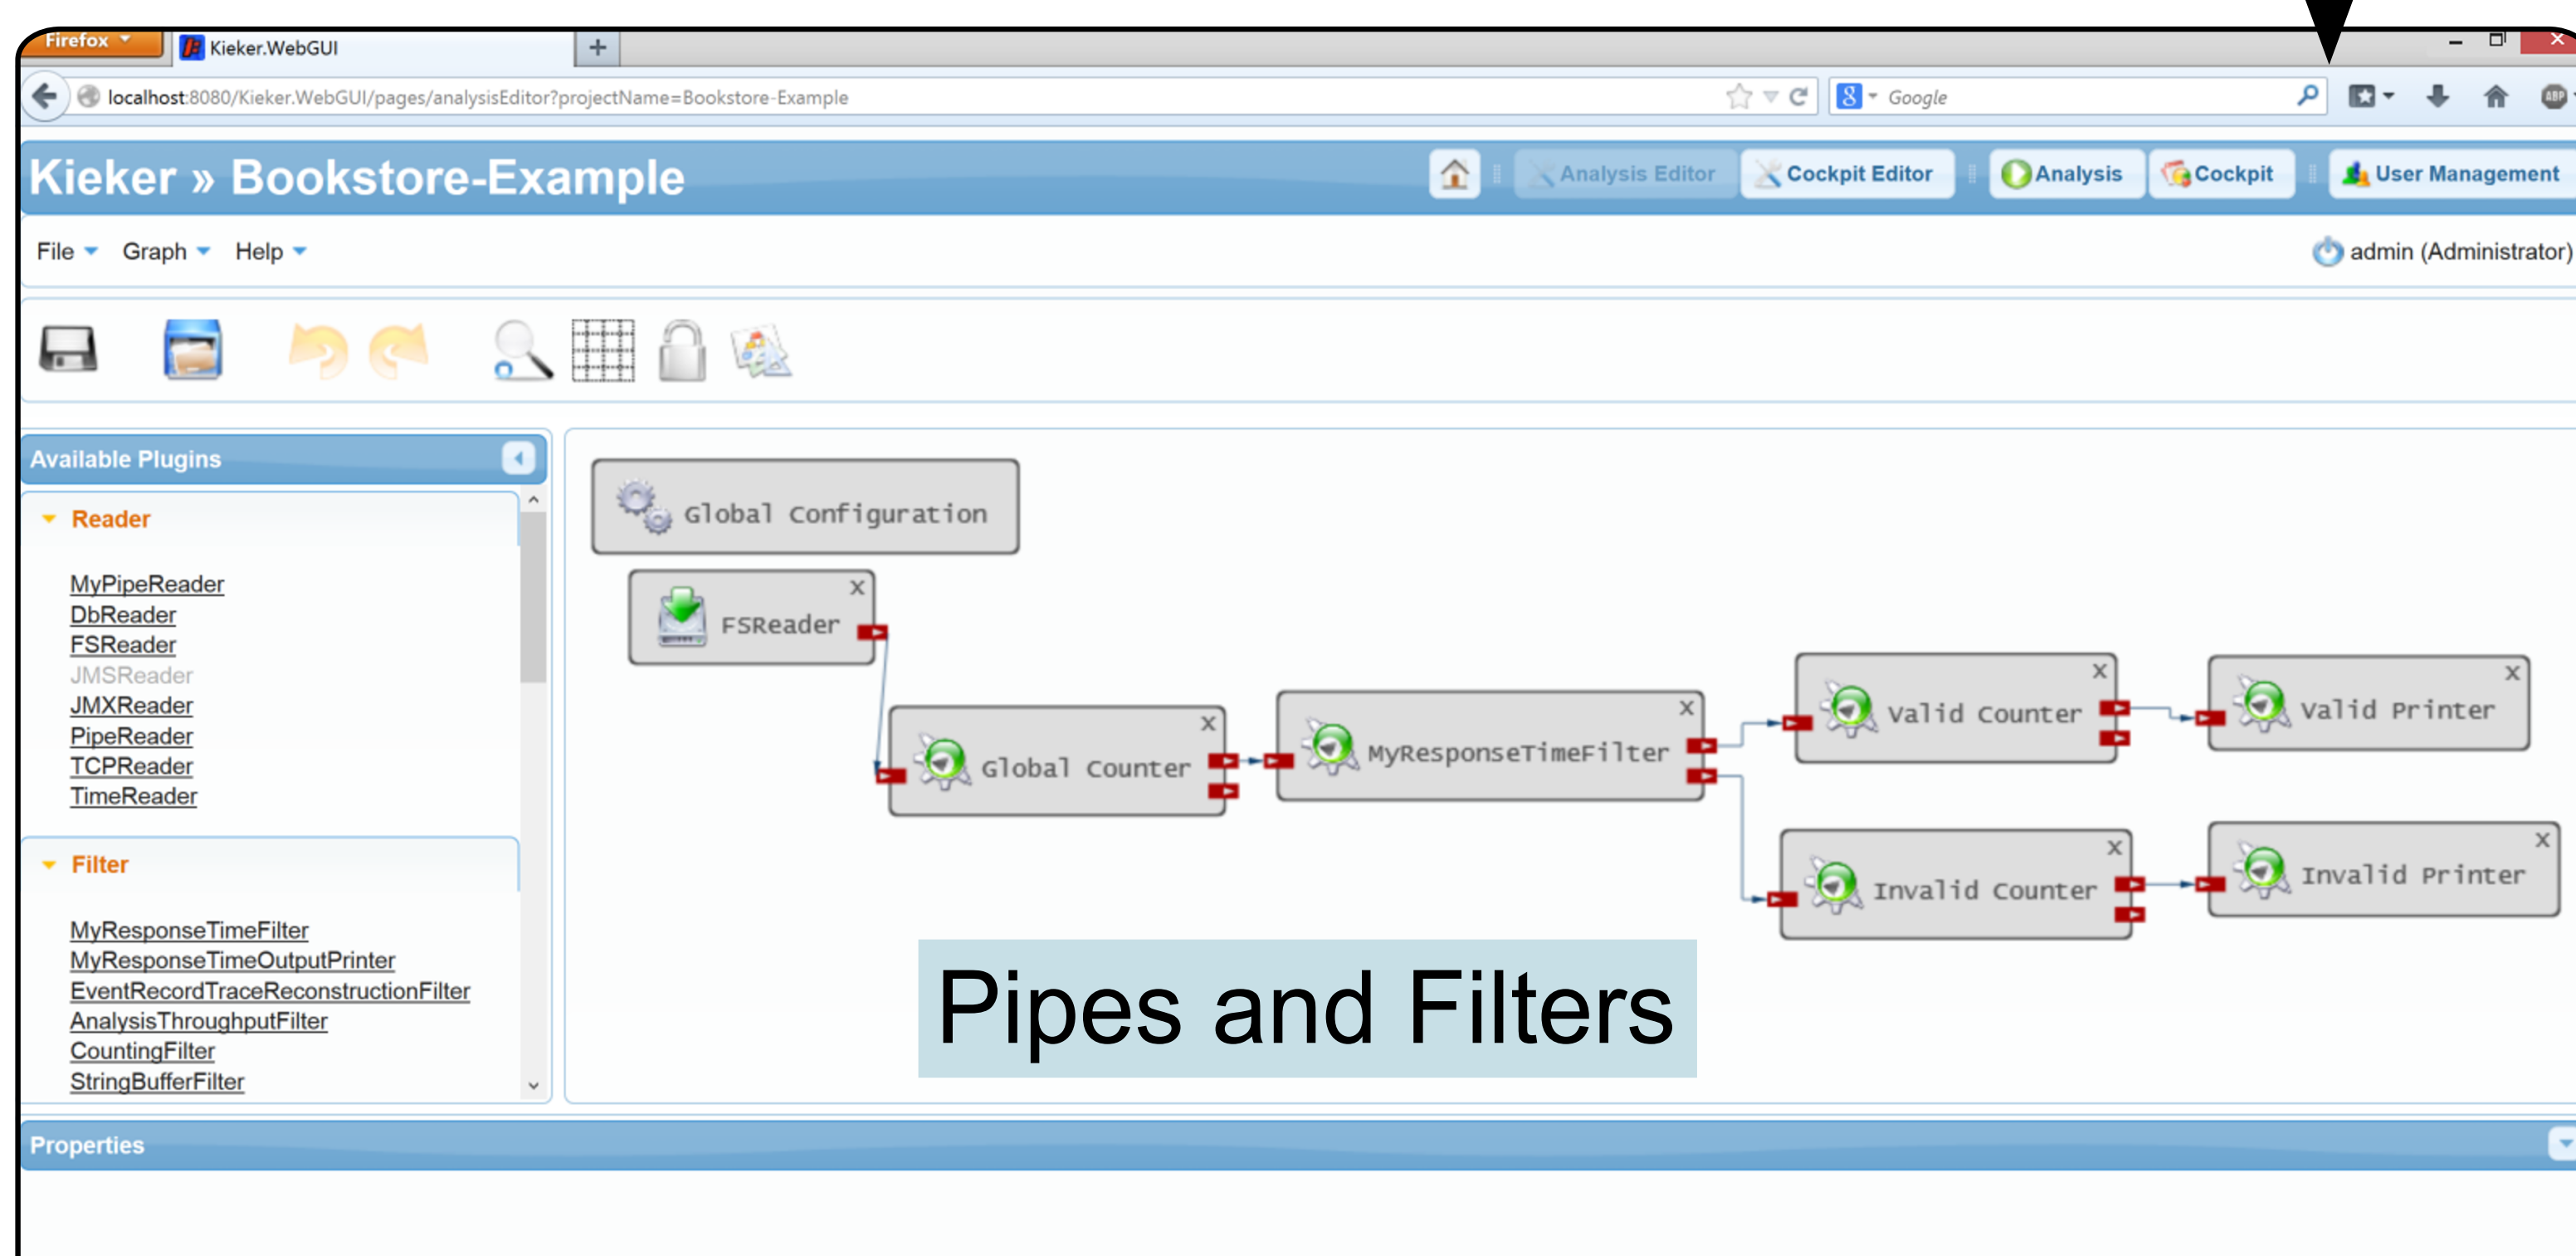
Firefox
Kieker.WebGUI
+
localhost:8080/Kieker.WebGUI/pages/analysisEditor?projectName=Bookstore-Example
Google

Kieker » Bookstore-Example
Analysis Editor
Cockpit Editor
Analysis
Cockpit
User Management

File Graph Help
admin (Administrator)

Available Plugins
Reader
MyPipeReader
DbReader
FSReader
JMSReader
JMXReader
PipeReader
TCPReader
TimeReader
Filter
MyResponseTimeFilter
MyResponseTimeOutputPrinter
EventRecordTraceReconstructionFilter
AnalysisThroughputFilter
CountingFilter
StringBufferFilter

Global Configuration
FSReader
Global Counter
MyResponseTimeFilter
Valid Counter
Valid Printer
Invalid Counter
Invalid Printer

Pipes and Filters

Properties